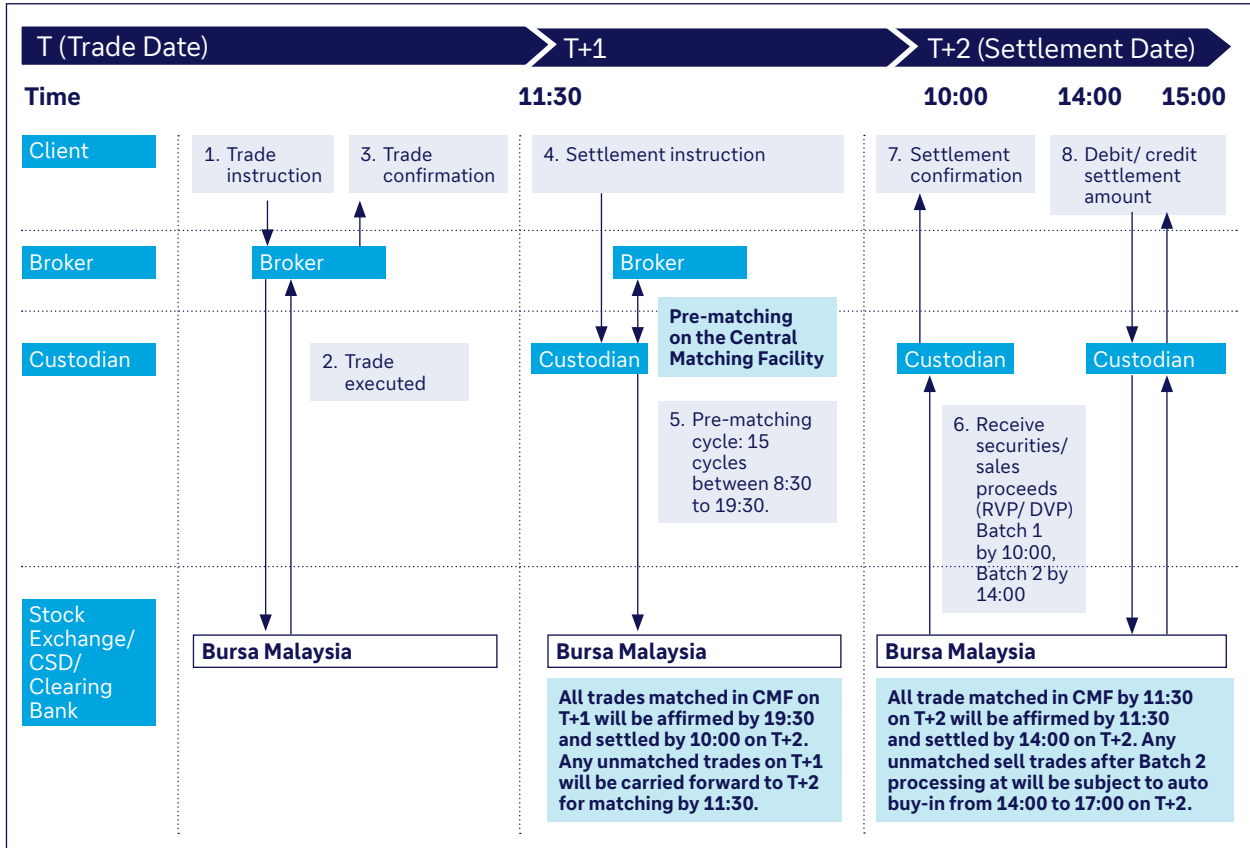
T (Trade Date)

T+1

T+2 (Settlement Date)

Time

11:30

10:00

14:00

15:00

Client

1. Trade instruction

3. Trade confirmation

4. Settlement instruction

7. Settlement confirmation

8. Debit/ credit settlement amount

Broker

Broker

Broker

Pre-matching on the Central Matching Facility

Custodian

2. Trade executed

Custodian

Custodian

Custodian

5. Pre-matching cycle: 15 cycles between 8:30 to 19:30.

6. Receive securities/ sales proceeds (RVP/ DVP) Batch 1 by 10:00, Batch 2 by 14:00

Stock Exchange/ CSD/ Clearing Bank

Bursa Malaysia

Bursa Malaysia

Bursa Malaysia

All trades matched in CMF on T+1 will be affirmed by 19:30 and settled by 10:00 on T+2. Any unmatched trades on T+1 will be carried forward to T+2 for matching by 11:30.

All trade matched in CMF by 11:30 on T+2 will be affirmed by 11:30 and settled by 14:00 on T+2. Any unmatched sell trades after Batch 2 processing at will be subject to auto buy-in from 14:00 to 17:00 on T+2.